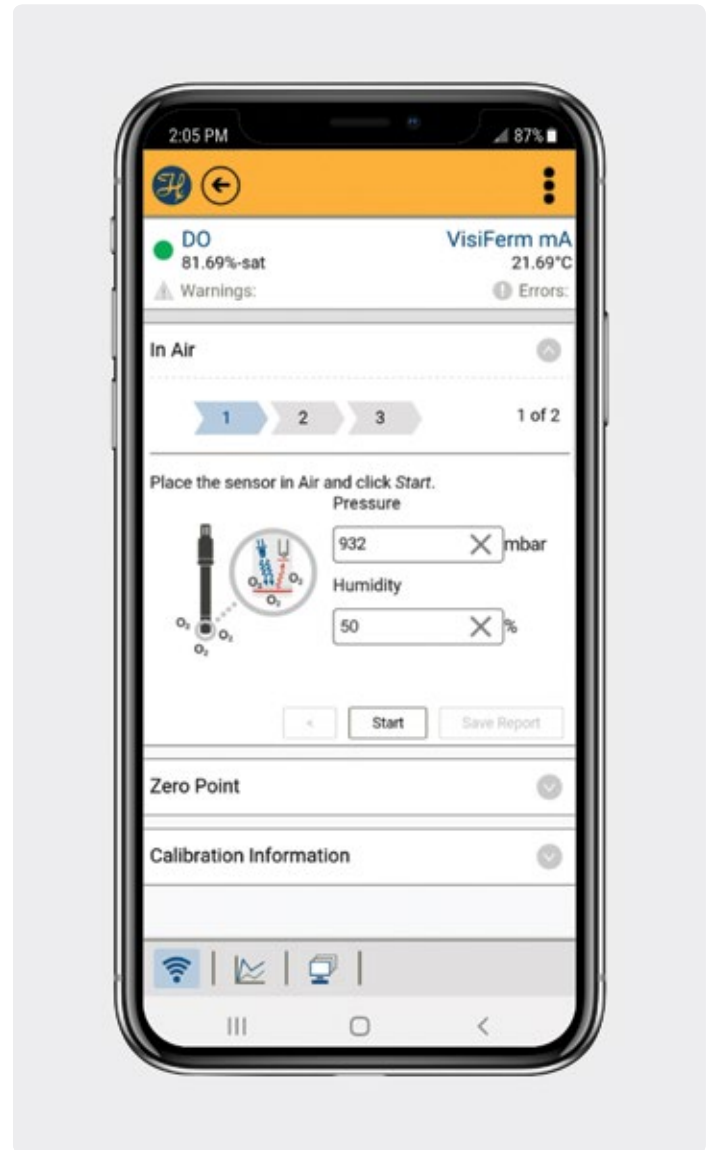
2:05 PM

87%

H

DO
81.69%-sat

VisiFerm mA
21.69°C

Warnings:

Errors:

In Air

1 2 3

1 of 2

Place the sensor in Air and click *Start*.

Pressure

932 mbar

Humidity

50 %

$O_2$ $O_2$ $O_2$ $O_2$ $O_2$ $O_2$ $O_2$

<

Start

Save Report

Zero Point

Calibration Information